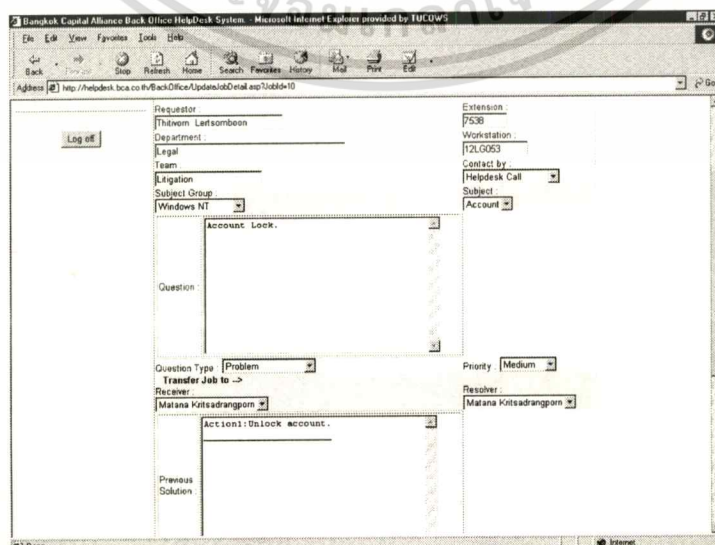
Bangkok Capital Alliance Back Office HelpDesk System - Microsoft Internet Explorer provided by TUCOWS

File Edit View Favorites Tools Help

Back Forward Stop Refresh Home Search Favorites History Mail Print Edit

Address http://helpdesk.bca.co.th/BackOffice/UpdateJobDetail.asp?JobId=10

Go

Log off

Requestor :
Thitivorn Lertsomboon

Department :
Legal

Team :
Litigation

Subject Group :
Windows NT

Extension :
7538

Workstation :
12LG053

Contact by :
Helpdesk Call

Subject :
Account

Question :
Account Lock.

Question Type : Problem

Priority : Medium

Transfer Job to -->

Receiver :
Matana Kritsadrangporn

Resolver :
Matana Kritsadrangporn

Previous Solution
Action1:Unlock account.

Done

Internet